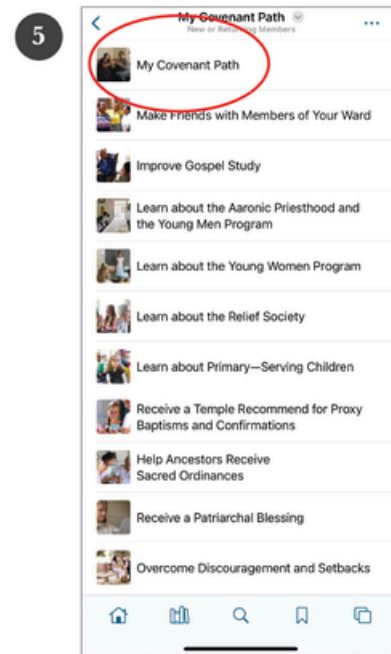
5

My Covenant Path
New or Returning Members

My Covenant Path

Make Friends with Members of Your Ward

Improve Gospel Study

Learn about the Aaronic Priesthood and the Young Men Program

Learn about the Young Women Program

Learn about the Relief Society

Learn about Primary—Serving Children

Receive a Temple Recommend for Proxy Baptisms and Confirmations

Help Ancestors Receive Sacred Ordinances

Receive a Patriarchal Blessing

Overcome Discouragement and Setbacks